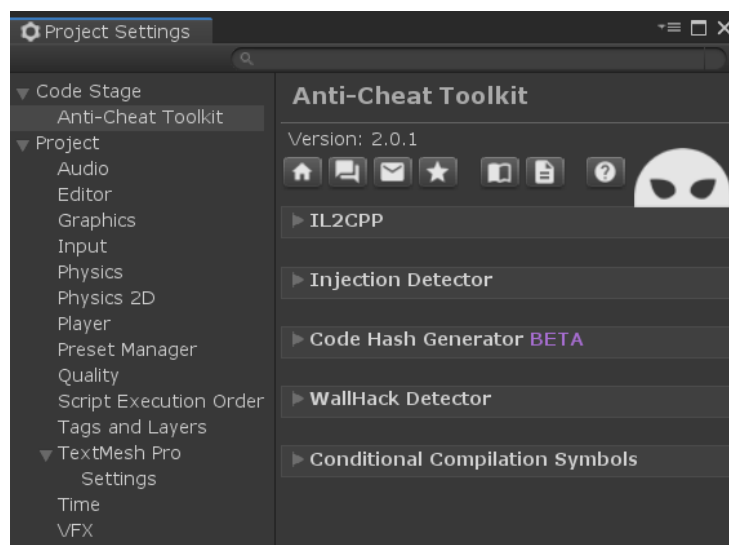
Project Settings

Code Stage
Anti-Cheat Toolkit
Project
Audio
Editor
Graphics
Input
Physics
Physics 2D
Player
Preset Manager
Quality
Script Execution Order
Tags and Layers
TextMesh Pro
Settings
Time
VFX

Anti-Cheat Toolkit
Version: 2.0.1

IL2CPP

Injection Detector

Code Hash Generator BETA

WallHack Detector

Conditional Compilation Symbols